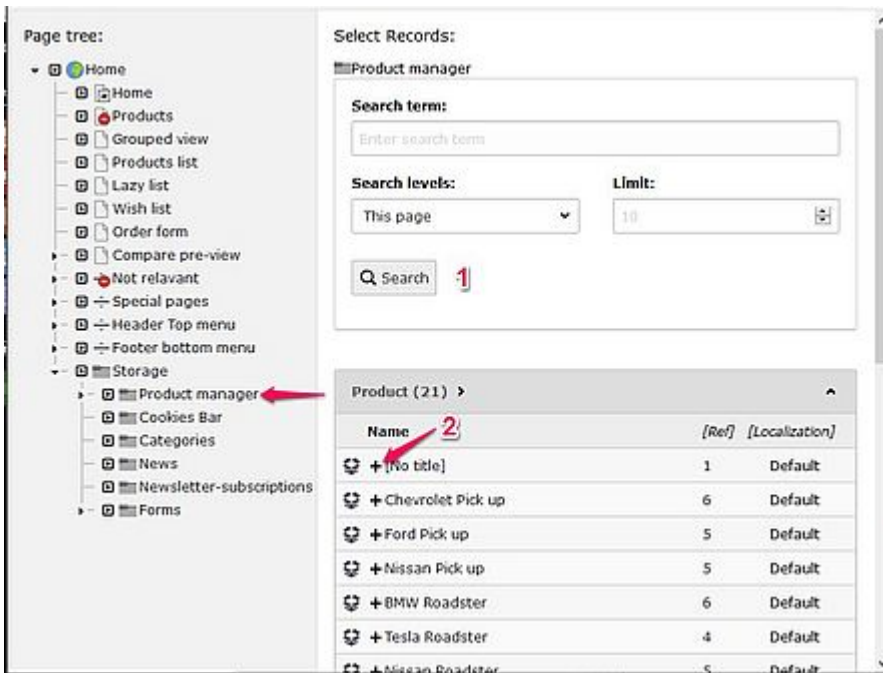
Page tree:

Home
Home
Products
Grouped view
Products list
Lazy list
Wish list
Order form
Compare pre-view
Not relavant
Special pages
Header Top menu
Footer bottom menu
Storage
Product manager
Cookies Bar
Categories
News
Newsletter-subscriptions
Forms

Select Records:

Product manager

Search term:

Enter search term

Search levels:

This page

Limit:

10

Search

1

Product (21) ›

2

| Name | [Ref] | [Localization] |
|---|---|---|
| + [No title] | 1 | Default |
| + Chevrolet Pick up | 6 | Default |
| + Ford Pick up | 5 | Default |
| + Nissan Pick up | 5 | Default |
| + BMW Roadster | 6 | Default |
| + Tesla Roadster | 4 | Default |
| + Nissan Roadster | 5 | Default |